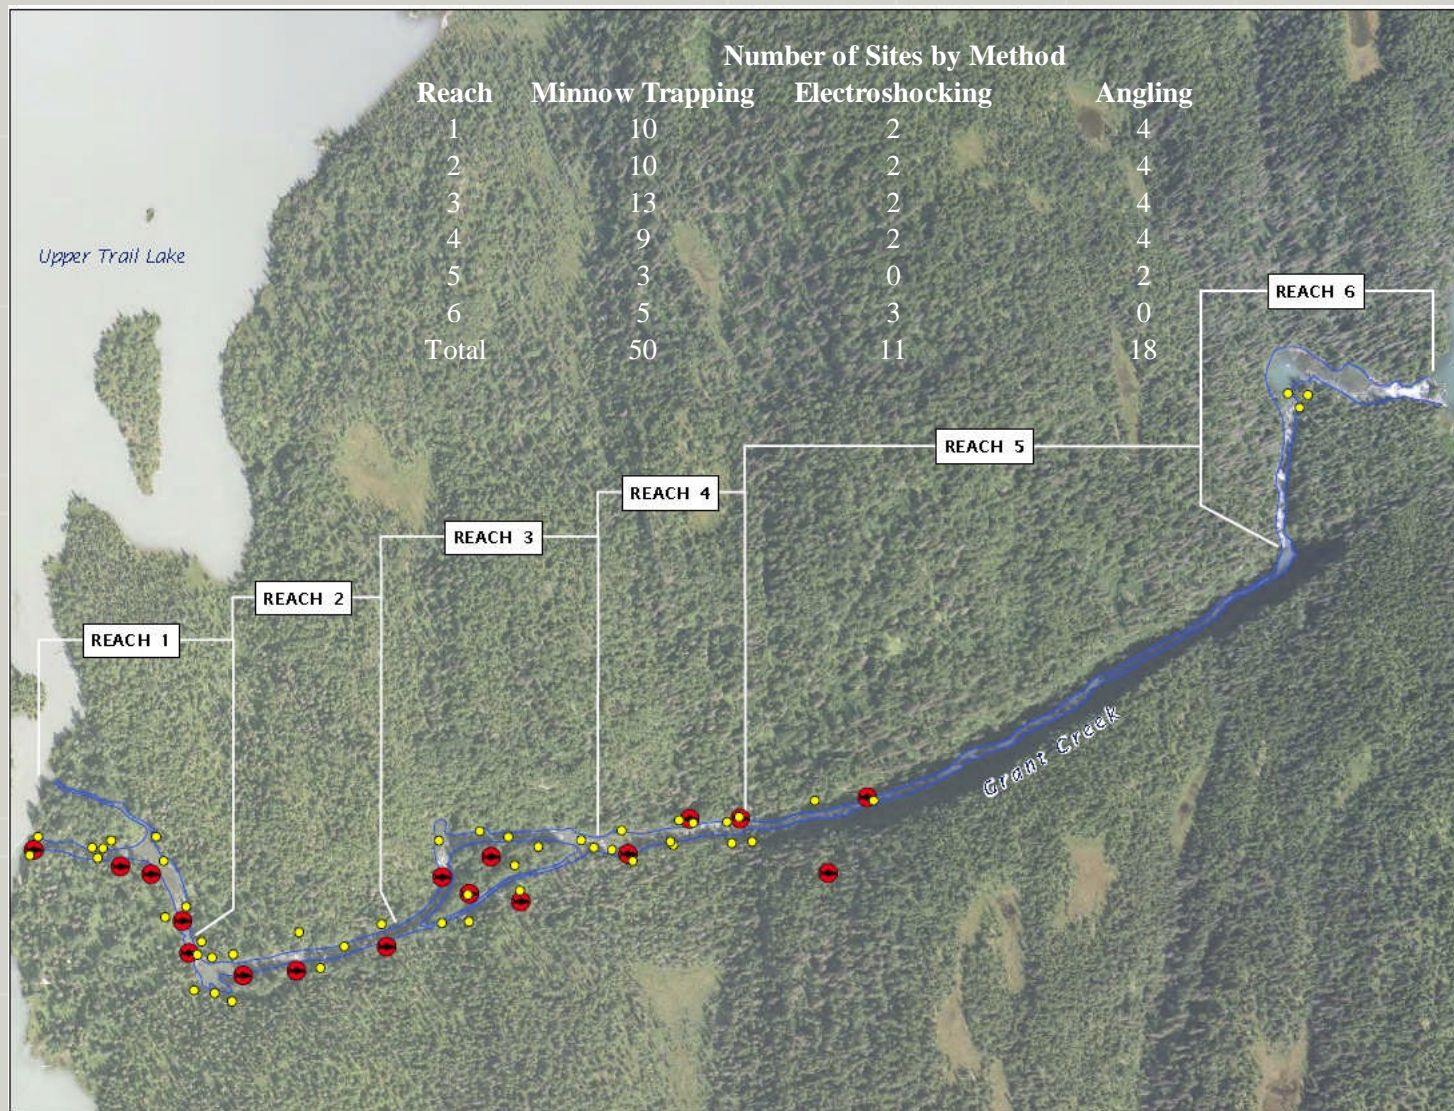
Number of Sites by Method

| Reach | Minnow Trapping | Electroshocking | Angling |
|---|---|---|---|
| 1 | 10 | 2 | 4 |
| 2 | 10 | 2 | 4 |
| 3 | 13 | 2 | 4 |
| 4 | 9 | 2 | 4 |
| 5 | 3 | 0 | 2 |
| 6 | 5 | 3 | 0 |
| Total | 50 | 11 | 18 |

Upper Trail Lake

REACH 6

REACH 5

REACH 4

REACH 3

REACH 2

REACH 1

Grant Creek